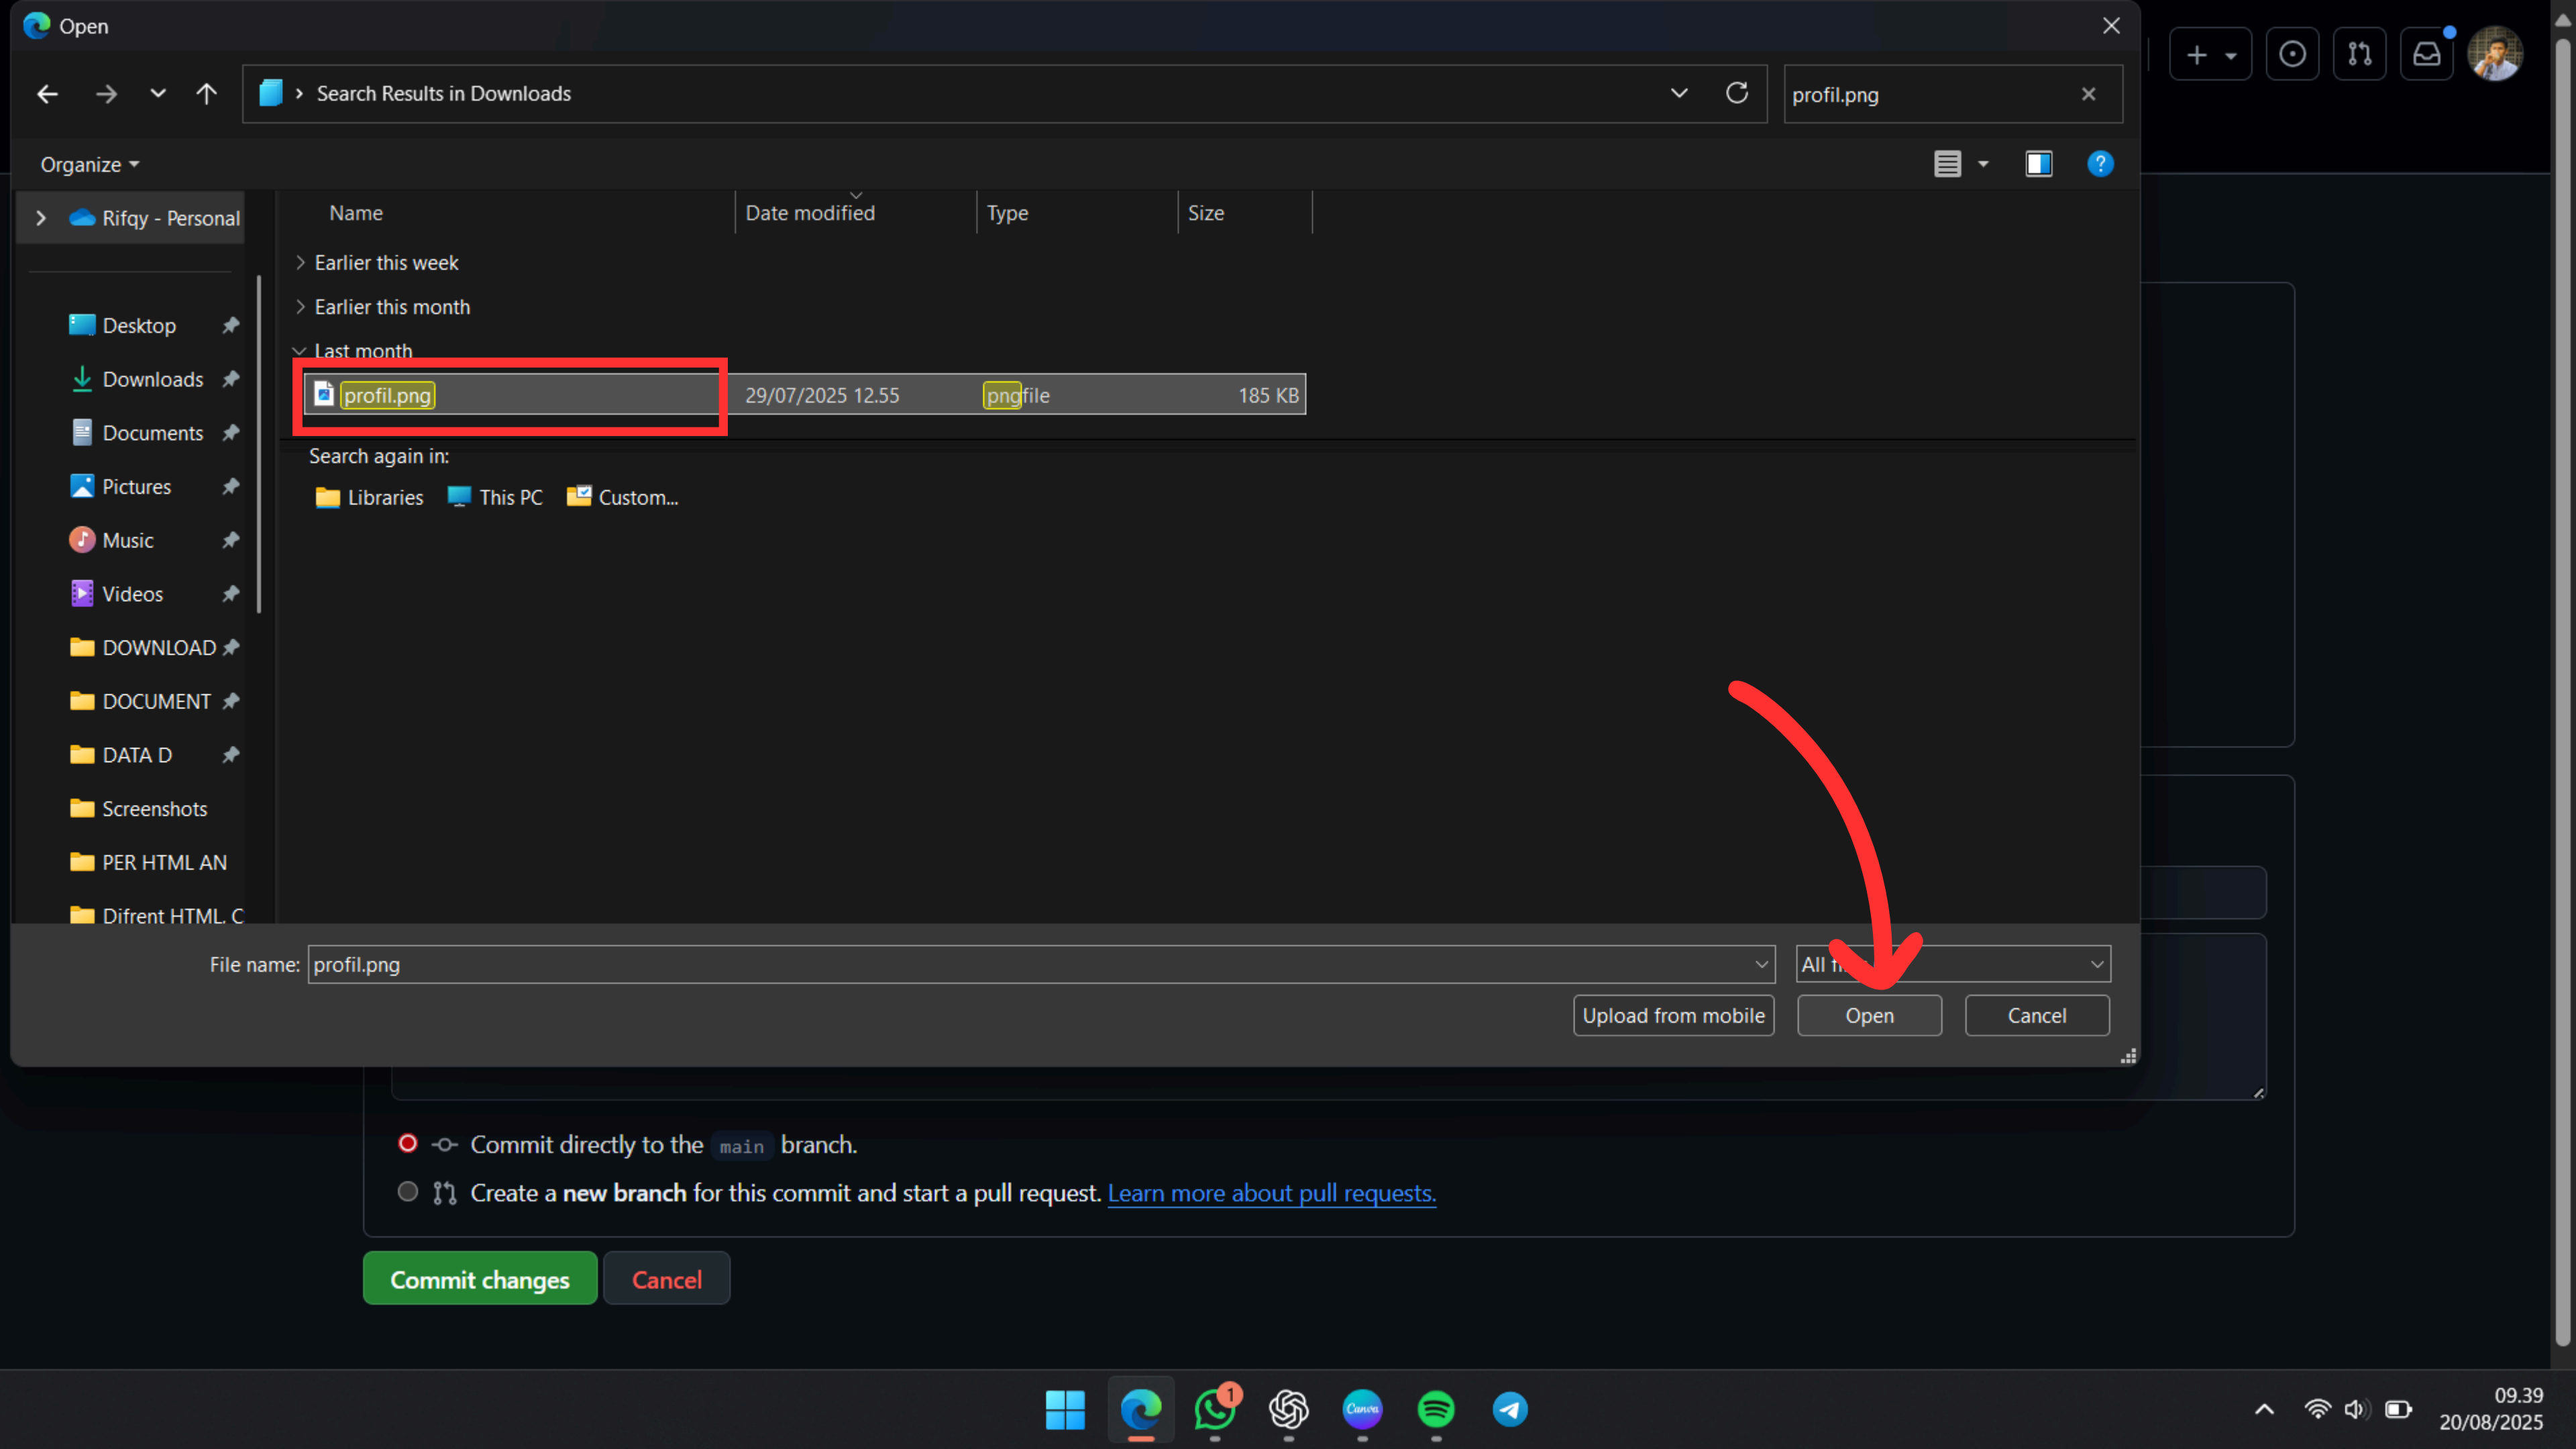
Open

Search Results in Downloads

profil.png

Organize

Rifqy - Personal

Desktop
Downloads
Documents
Pictures
Music
Videos
DOWNLOAD
DOCUMENT
DATA D
Screenshots
PER HTML AN
Difrent HTML C

| Name | Date modified | Type | Size |
|---|---|---|---|
| Earlier this week | | | |
| Earlier this month | | | |
| Last month | | | |
| profil.png | 29/07/2025 12.55 | pngfile | 185 KB |

Search again in:
Libraries This PC Custom...

File name: profil.png

All fi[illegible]

Upload from mobile Open Cancel

Commit directly to the main branch.

Create a new branch for this commit and start a pull request. Learn more about pull requests.

Commit changes Cancel

Canva

1

09.39
20/08/2025